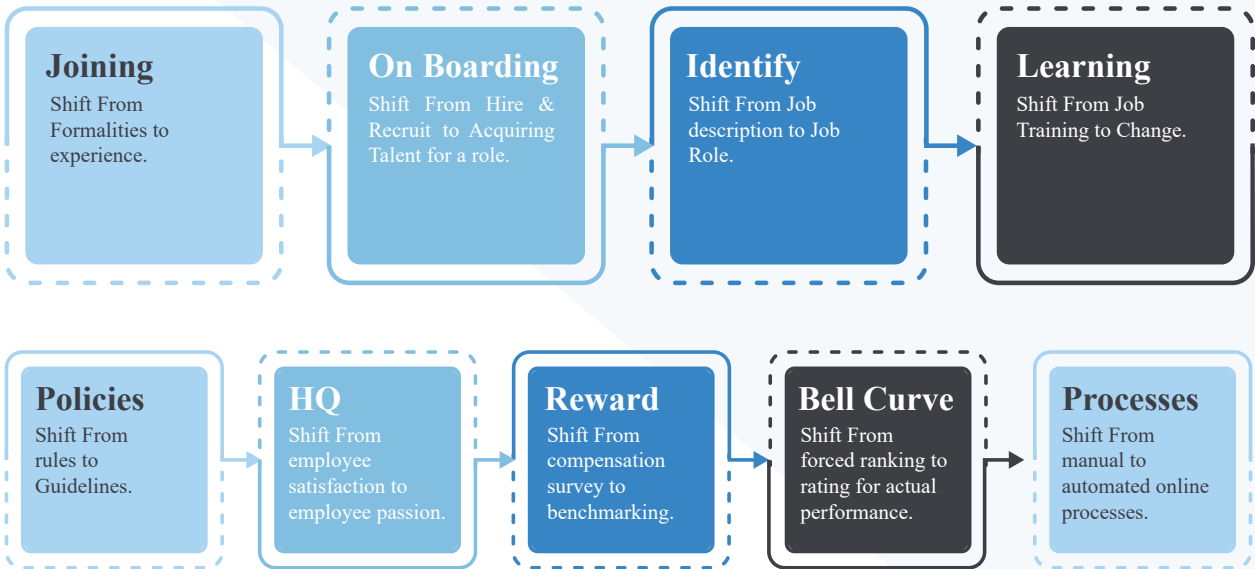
Joining
Shift From Formalities to experience.

On Boarding
Shift From Hire & Recruit to Acquiring Talent for a role.

Identify
Shift From Job description to Job Role.

Learning
Shift From Job Training to Change.

Policies
Shift From rules to Guidelines.

HQ
Shift From employee satisfaction to employee passion.

Reward
Shift From compensation survey to benchmarking.

Bell Curve
Shift From forced ranking to rating for actual performance.

Processes
Shift From manual to automated online processes.